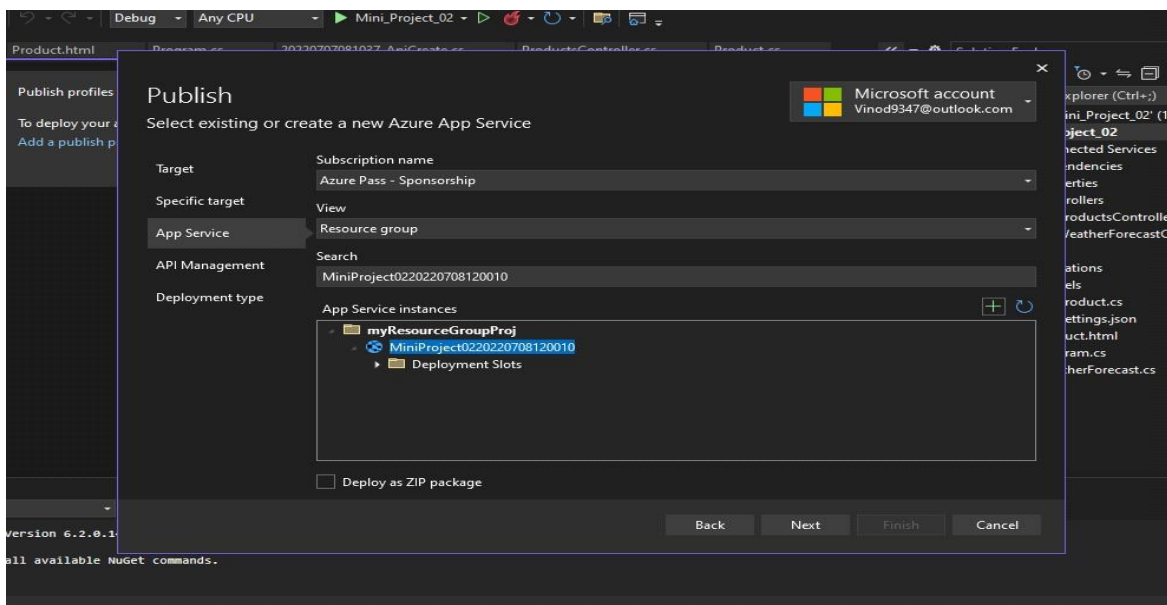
Debug Any CPU Mini_Project_02

Product.html Program.cs 20220707081037_ApiCreate.cs ProductsController.cs Product.cs

Publish profiles

To deploy your a

Add a publish p

Publish

Select existing or create a new Azure App Service

Microsoft account
Vinod9347@outlook.com

Target

Specific target

App Service

API Management

Deployment type

Subscription name
Azure Pass - Sponsorship

View
Resource group

Search
MiniProject0220220708120010

App Service instances

myResourceGroupProj
MiniProject0220220708120010
Deployment Slots

Deploy as ZIP package

Back Next Finish Cancel

xplorer (Ctrl+;)
ini_Project_02' (1
oject_02
nected Services
endencies
erties
rollers
roductsControlle
VeatherForecastC
ations
els
roduct.cs
ettings.json
uct.html
ram.cs
therForecast.cs

Version 6.2.0.1
all available NuGet commands.